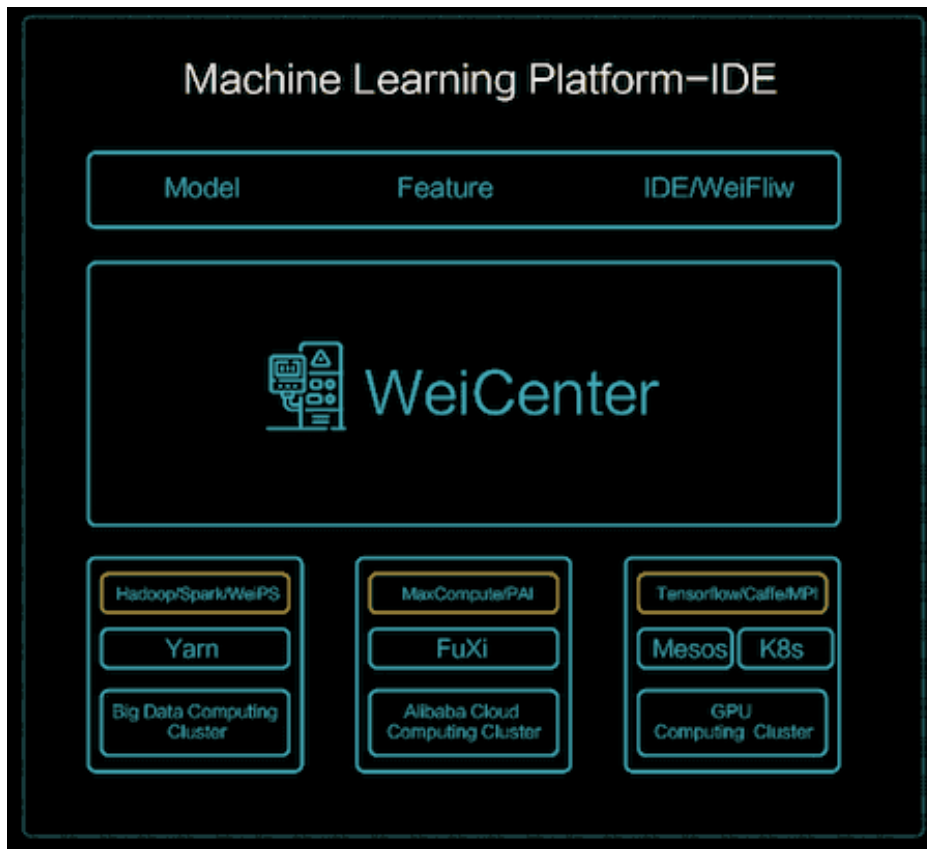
Machine Learning Platform-IDE

Model

Feature

IDE/WeiFliw

WeiCenter

Hadoop/Spark/WeiPS

Yarn

Big Data Computing Cluster

MaxCompute/PAI

FuXi

Alibaba Cloud Computing Cluster

Tensorflow/Caffe/MPI

Mesos

K8s

GPU Computing Cluster